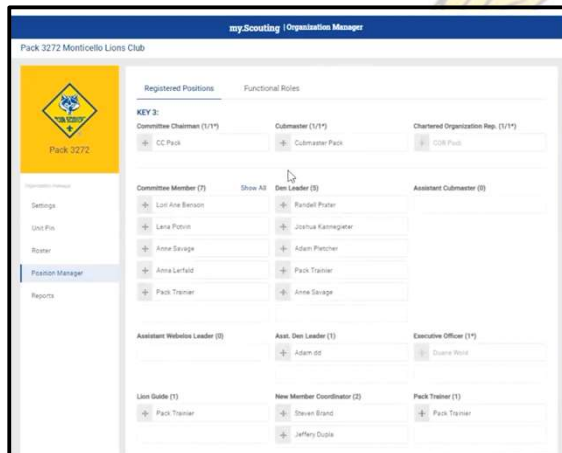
my.Scouting | Organization Manager

Pack 3272 Monticello Lions Club

Pack 3272

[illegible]

Settings

Unit Pin

Roster

Position Manager

Reports

Registered Positions

Functional Roles

KEY 3:

Committee Chairman (1/1*)

CC Pack

Cubmaster (1/1*)

Cubmaster Pack

Chartered Organization Rep. (1/1*)

COR Pack

Committee Member (7)

Show All

Lori Ane Benson

Lena Potvin

Anne Savage

Anna Lerfald

Pack Trainier

Den Leader (5)

Randell Prater

Joshua Kannegieter

Adam Pletcher

Pack Trainier

Anne Savage

Assistant Cubmaster (0)

Assistant Webelos Leader (0)

Asst. Den Leader (1)

Adam dd

Executive Officer (1*)

Duane Wold

Lion Guide (1)

Pack Trainier

New Member Coordinator (2)

Steven Brand

Jeffery Duble

Pack Trainer (1)

Pack Trainier